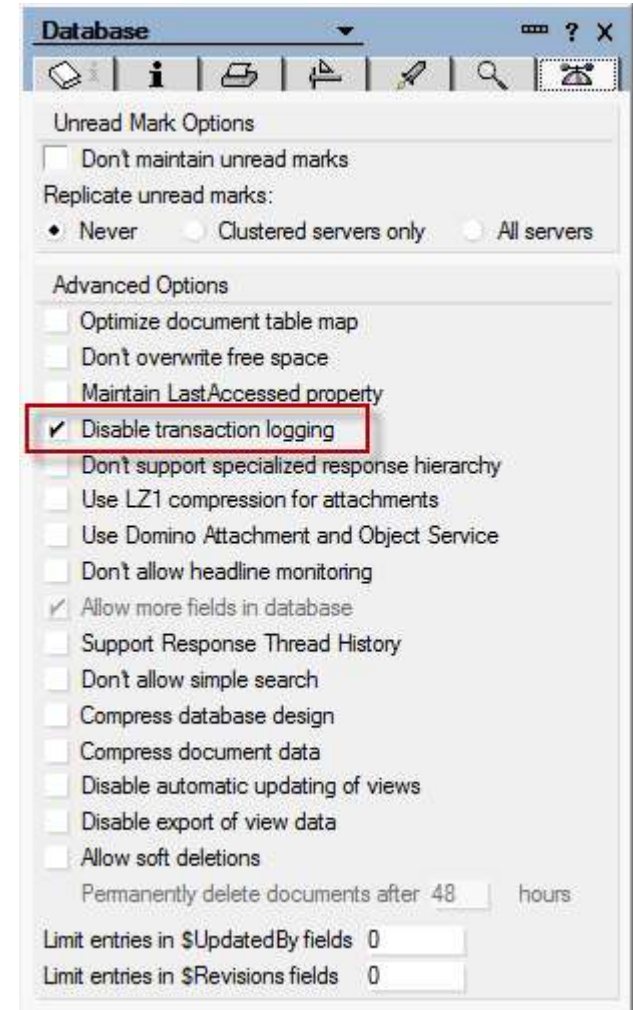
Database

? X

Unread Mark Options

Don't maintain unread marks

Replicate unread marks:

Never Clustered servers only All servers

Advanced Options

Optimize document table map

Don't overwrite free space

Maintain LastAccessed property

✓ Disable transaction logging

Don't support specialized response hierarchy

Use LZ1 compression for attachments

Use Domino Attachment and Object Service

Don't allow headline monitoring

✓ Allow more fields in database

Support Response Thread History

Don't allow simple search

Compress database design

Compress document data

Disable automatic updating of views

Disable export of view data

Allow soft deletions

Permanently delete documents after 48 hours

Limit entries in $UpdatedBy fields 0

Limit entries in $Revisions fields 0